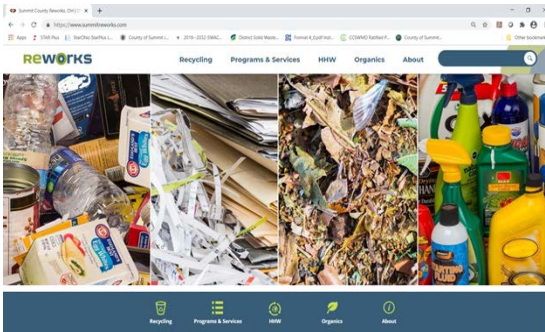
Summit County Reworks, OH | C ×  +

https://www.summitreworks.com

Apps  STAR Plus  StarOhio StarPlus L...  County of Summit I...  2018 - 2032 SWMC...  District Solid Waste...  Format A_Eyell Inst...  COSWMD Ratified P...  County of Summit...  Other bookmarks

REWORKS  Recycling  Programs & Services  HHW  Organics  About

Recycling  Programs & Services  HHW  Organics  About